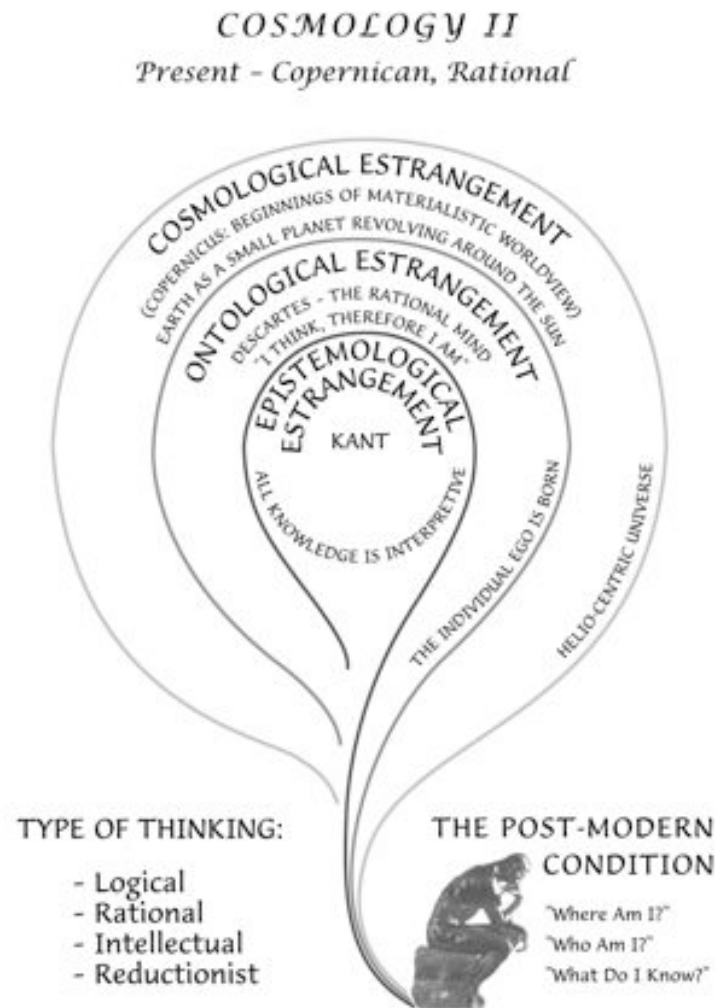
COSMOLOGY II
Present - Copernican, Rational

COSMOLOGICAL ESTRANGEMENT
(COPERNICUS: BEGINNINGS OF MATERIALISTIC WORLDVIEW)
EARTH AS A SMALL PLANET REVOLVING AROUND THE SUN

ONTOLOGICAL ESTRANGEMENT
DESCARTES - THE RATIONAL MIND
"I THINK, THEREFORE I AM"

EPISTEMOLOGICAL ESTRANGEMENT
KANT
ALL KNOWLEDGE IS INTERPRETIVE

THE INDIVIDUAL EGO IS BORN

HELIO-CENTRIC UNIVERSE

TYPE OF THINKING:
- Logical
- Rational
- Intellectual
- Reductionist

THE POST-MODERN CONDITION
"Where Am I?"
"Who Am I?"
"What Do I Know?"